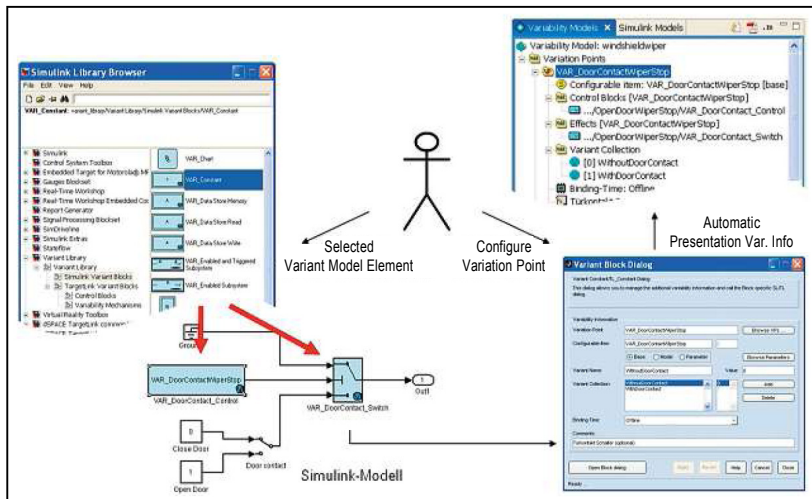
Variability Models ✕ Simulink Models

Variability Model: windshieldwiper
Variation Points
VAR_DoorContactWiperStop
Configurable item: VAR_DoorContactWiperStop [base]
Control Blocks [VAR_DoorContactWiperStop]
..../OpenDoorWiperStop/VAR_DoorContact_Control
Effects [VAR_DoorContactWiperStop]
..../OpenDoorWiperStop/VAR_DoorContact_Switch
Variant Collection
[0] WithoutDoorContact
[1] WithDoorContact
Binding-Time: Offline
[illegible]

Simulink Library Browser
File Edit View Help
VAR_Contact: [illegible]

Simulink
Control System Toolbox
Embedded Target for Motorola MPC
Gauges Blockset
Real-Time Workshop
Real-Time Workshop Embedded Co
Report Generator
Signal Processing Blockset
SimDriveline
Simulink Extras
Stateflow
Variant Library
Variant Library
Simulink Variant Blocks
TargetLink Variant Blocks
Control Blocks
Variability Mechanisms
Virtual Reality Toolbox
dSPACE TargetLink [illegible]

VAR_Chart
VAR_Constant
VAR_Data Store Memory
VAR_Data Store Read
VAR_Data Store Write
VAR_Enabled and Triggered Subsystem
VAR_Enabled Subsystem

Selected Variant Model Element

Configure Variation Point

Automatic Presentation Var. Info

Ground

VAR_DoorContactWiperStop
VAR_DoorContact_Control

VAR_DoorContact_Switch

1
Out1

0
Close Door

1
Open Door

Door contact

Simulink-Modell

Variant Block Dialog
VariantConstant/S_Constant Dialog
This dialog allows you to manage the additional variability information and call the Block specific GUI's dialog.
Variability Information
Variation Point: VAR_DoorContactWiperStop
Browse VPs
Configurable Item: VAR_DoorContactWiperStop
Base Model Parameter
Browse Parameters
Variant Name: WithoutDoorContact
Value: 0
Variant Collection: WithoutDoorContact
WithDoorContact
Add
Delete
Binding Time: Offline
Comments
Parameter/Scalar (optional)
Open Block dialog
Apply
Revert
Help
Cancel
Close
Ready